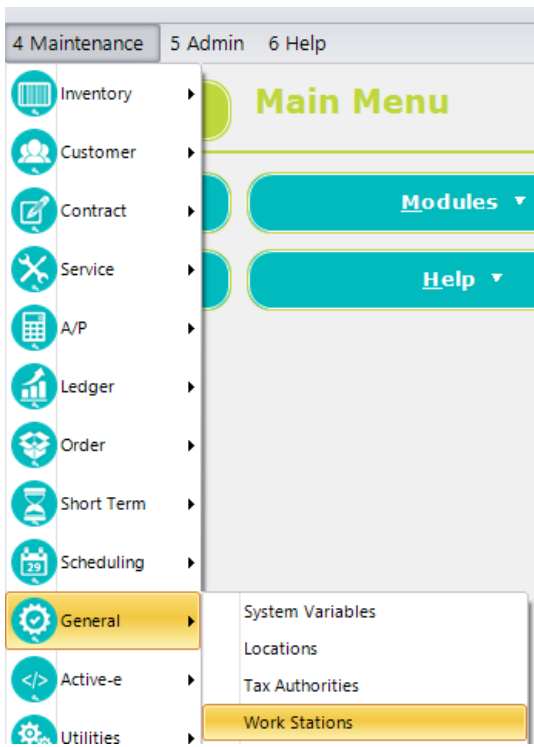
4 Maintenance 5 Admin 6 Help

Inventory
Customer
Contract
Service
A/P
Ledger
Order
Short Term
Scheduling
General
Active-e
Utilities

Main Menu

Modules ▼

Help ▼

29

System Variables
Locations
Tax Authorities
Work Stations